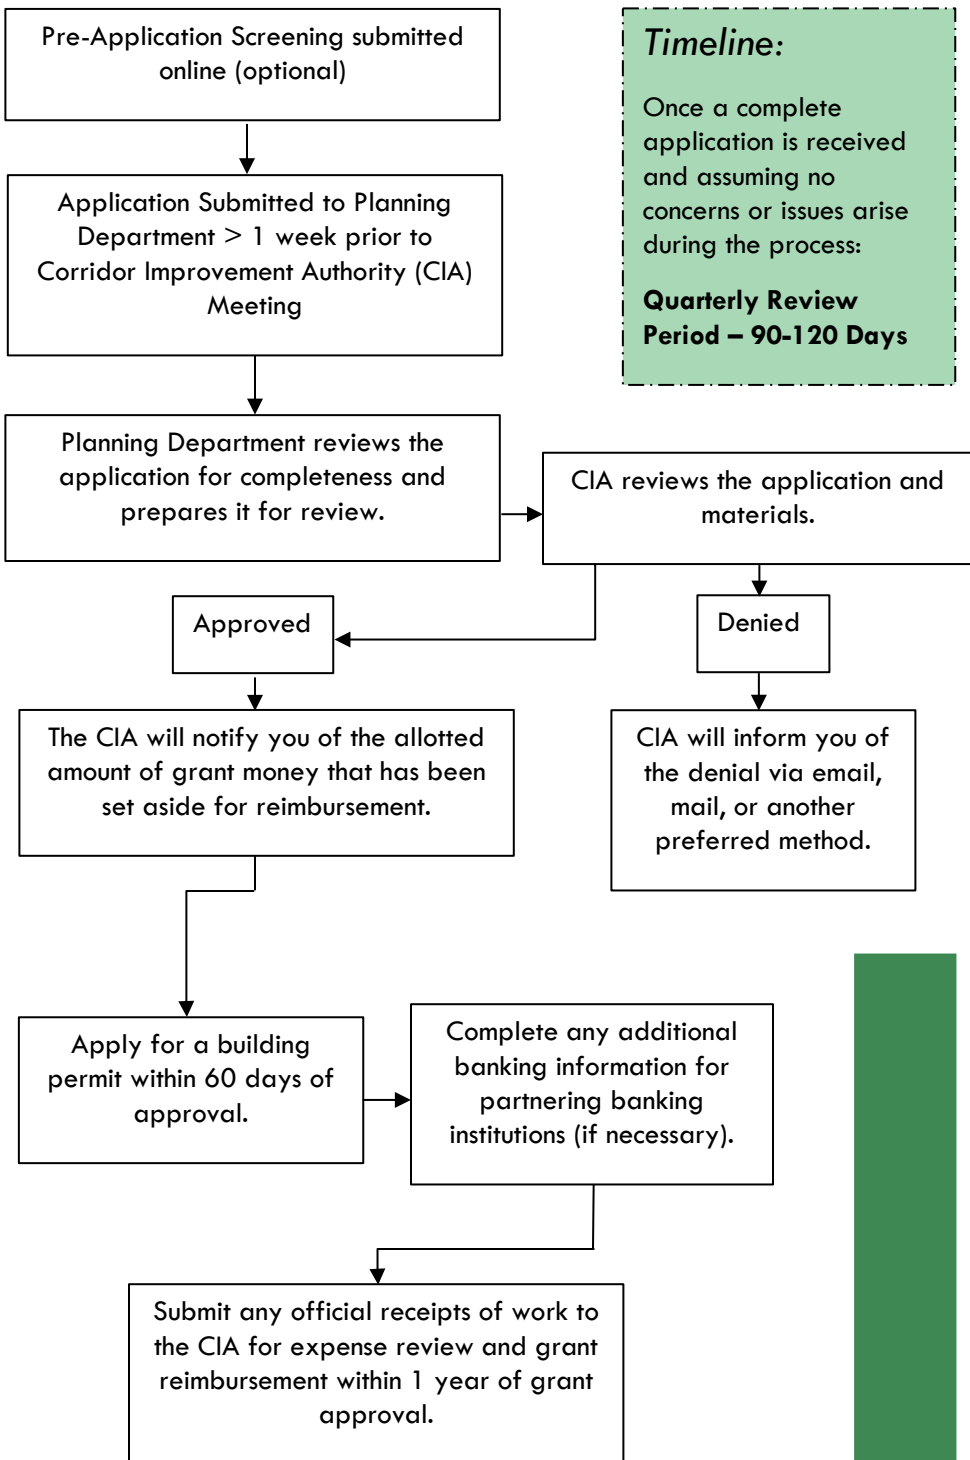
Pre-Application Screening submitted online (optional)

Timeline:

Once a complete application is received and assuming no concerns or issues arise during the process:

**Quarterly Review Period – 90-120 Days**

Application Submitted to Planning Department > 1 week prior to Corridor Improvement Authority (CIA) Meeting

Planning Department reviews the application for completeness and prepares it for review.

CIA reviews the application and materials.

Approved

Denied

The CIA will notify you of the allotted amount of grant money that has been set aside for reimbursement.

CIA will inform you of the denial via email, mail, or another preferred method.

Apply for a building permit within 60 days of approval.

Complete any additional banking information for partnering banking institutions (if necessary).

Submit any official receipts of work to the CIA for expense review and grant reimbursement within 1 year of grant approval.